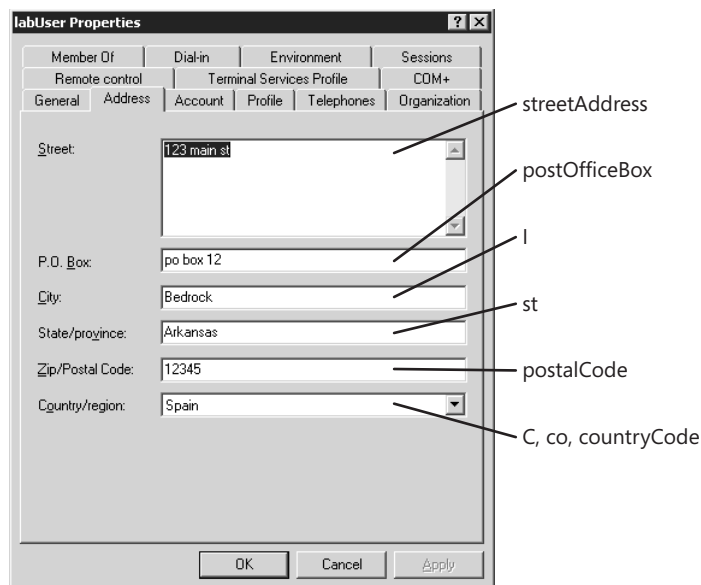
labUser Properties

? X

Member Of | Dial-in | Environment | Sessions

Remote control | Terminal Services Profile | COM+

General | Address | Account | Profile | Telephones | Organization

Street: 123 main st

P.O. Box: po box 12

City: Bedrock

State/province: Arkansas

Zip/Postal Code: 12345

Country/region: Spain

OK | Cancel | Apply

streetAddress

postOfficeBox

l

st

postalCode

C, co, countryCode